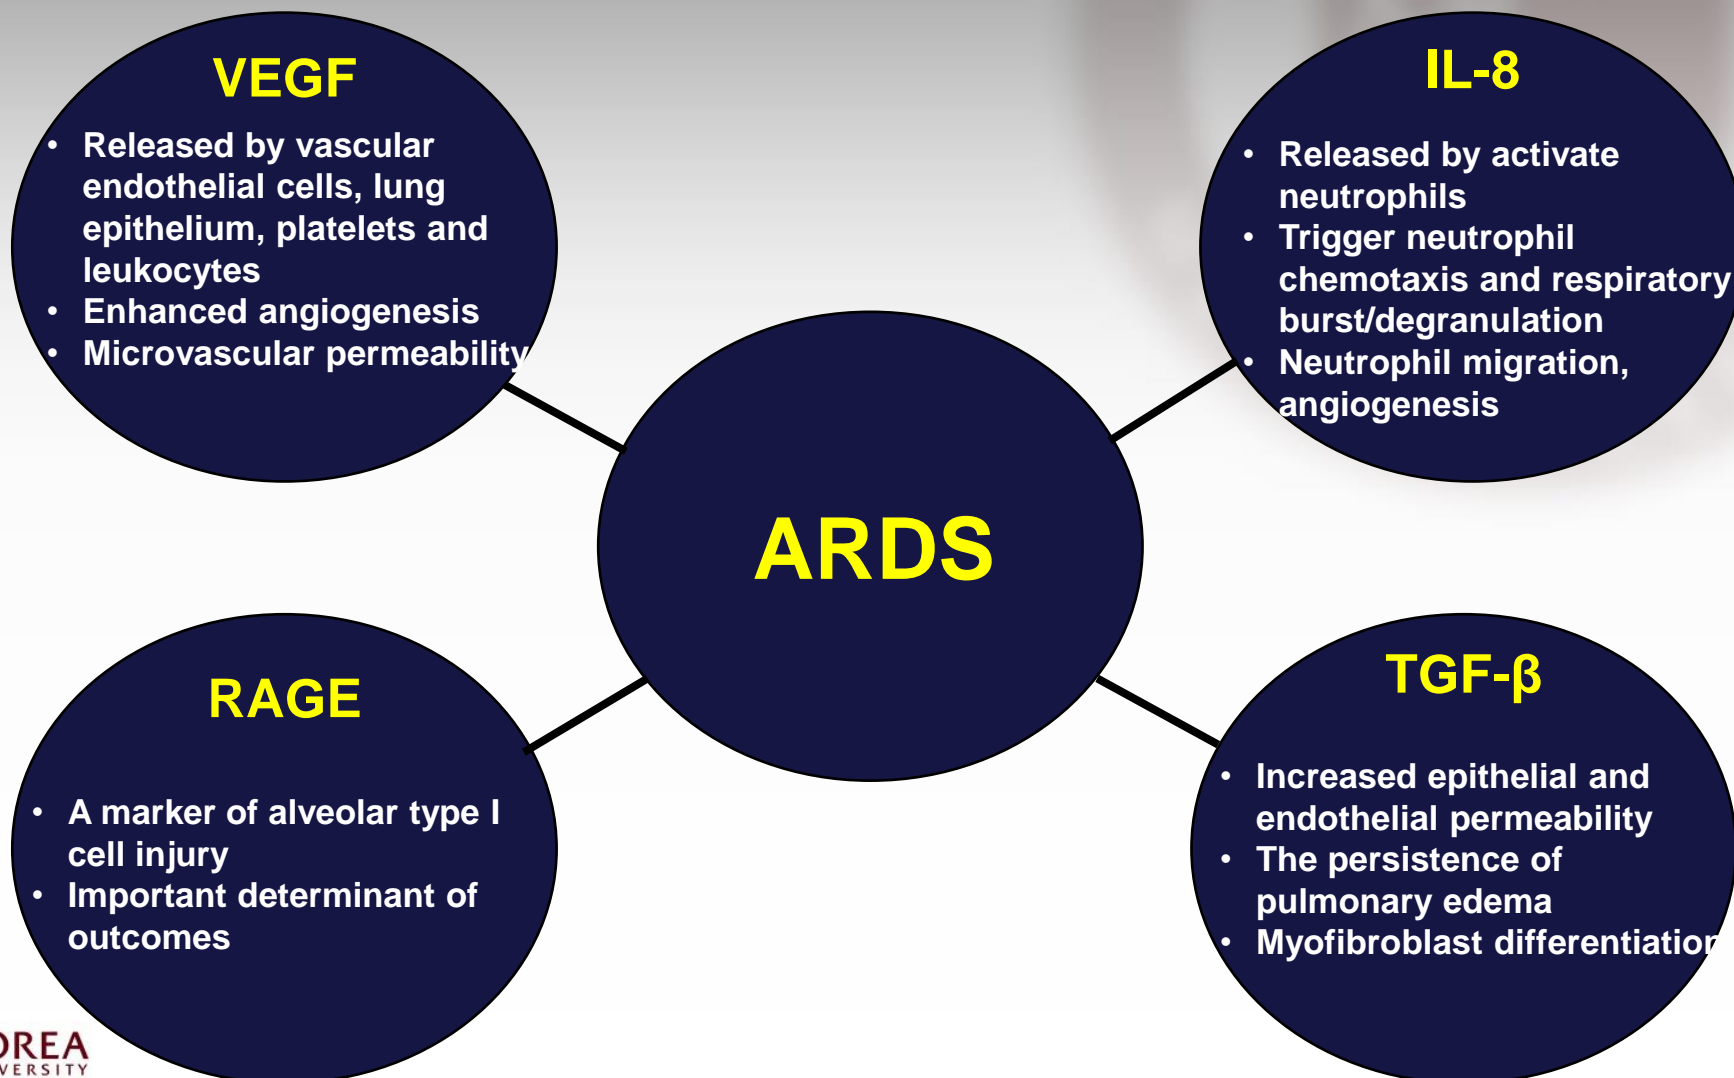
VEGF

- Released by vascular endothelial cells, lung epithelium, platelets and leukocytes
- Enhanced angiogenesis
- Microvascular permeability

IL-8

- Released by activate neutrophils
- Trigger neutrophil chemotaxis and respiratory burst/degranulation
- Neutrophil migration, angiogenesis

ARDS

RAGE

- A marker of alveolar type I cell injury
- Important determinant of outcomes

TGF-β

- Increased epithelial and endothelial permeability
- The persistence of pulmonary edema
- Myofibroblast differentiatio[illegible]

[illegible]OREA
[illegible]VERSITY